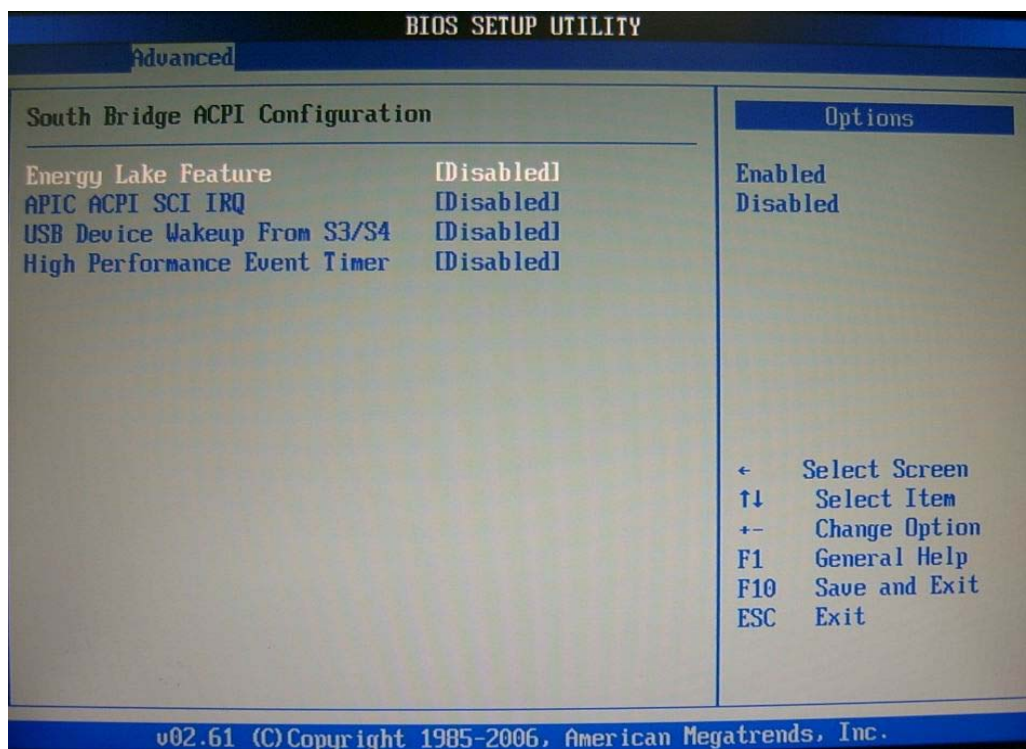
BIOS SETUP UTILITY

Advanced

South Bridge ACPI Configuration

Energy Lake Feature [Disabled]
APIC ACPI SCI IRQ [Disabled]
USB Device Wakeup From S3/S4 [Disabled]
High Performance Event Timer [Disabled]

Options

Enabled
Disabled

← Select Screen
↑↓ Select Item
+- Change Option
F1 General Help
F10 Save and Exit
ESC Exit

v02.61 (C)Copyright 1985-2006, American Megatrends, Inc.